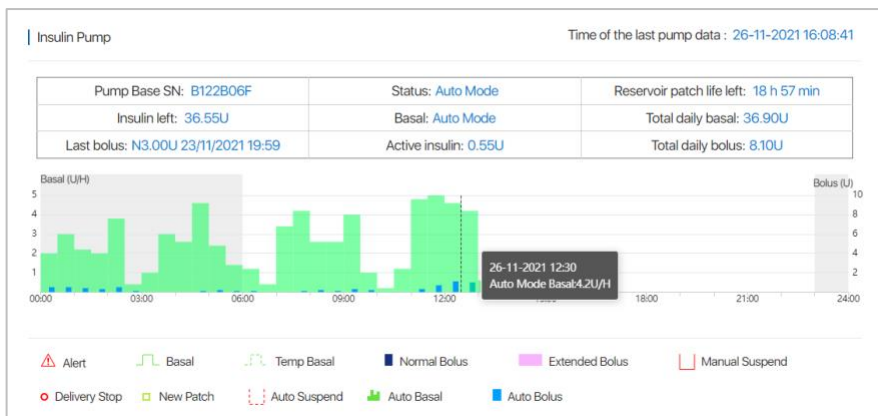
Insulin Pump

Time of the last pump data : 26-11-2021 16:08:41

| Pump Base SN: B122B06F | Status: Auto Mode | Reservoir patch life left: 18 h 57 min |
|---|---|---|
| Insulin left: 36.55U | Basal: Auto Mode | Total daily basal: 36.90U |
| Last bolus: N3.00U 23/11/2021 19:59 | Active insulin: 0.55U | Total daily bolus: 8.10U |

Basal (U/H)
5
4
3
2
1

Bolus (U)
10
8
6
4
2

00:00 03:00 06:00 09:00 12:00 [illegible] 18:00 21:00 24:00

26-11-2021 12:30
Auto Mode Basal:4.2U/H

Alert
Basal
Temp Basal
Normal Bolus
Extended Bolus
Manual Suspend
Delivery Stop
New Patch
Auto Suspend
Auto Basal
Auto Bolus